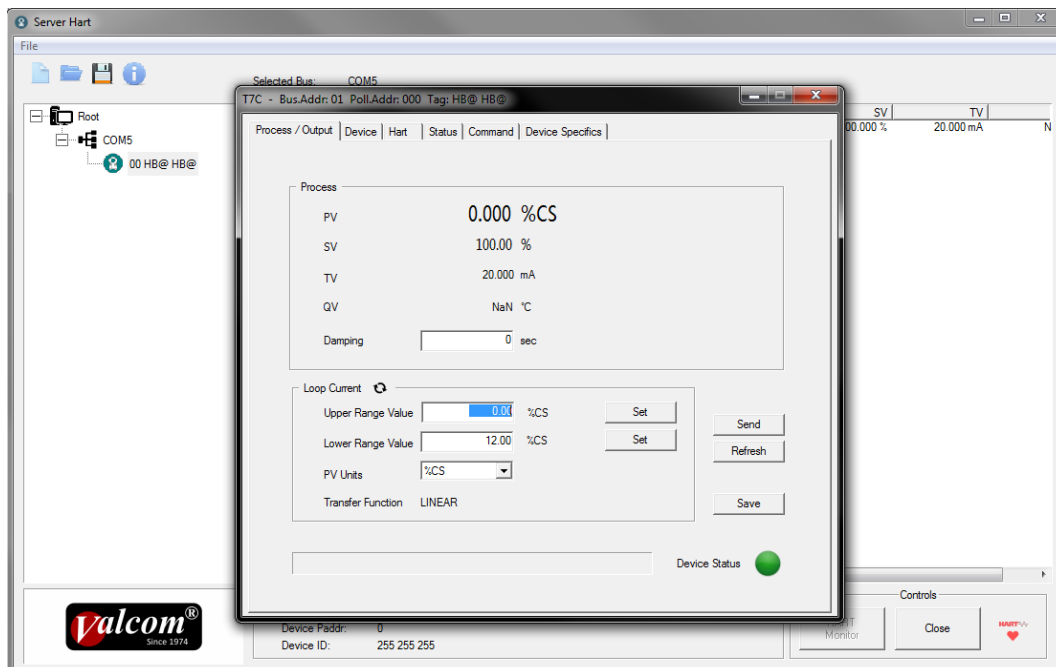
Server Hart

File

Selected Bus: COM5

Root

COM5

00 HB@ HB@

T7C - Bus.Addr: 01 Poll.Addr: 000 Tag: HB@ HB@

Process / Output | Device | Hart | Status | Command | Device Specifics

Process

PV 0.000 %CS

SV 100.00 %

TV 20.000 mA

QV NaN °C

Damping 0 sec

Loop Current

Upper Range Value 0.00 %CS Set

Lower Range Value 12.00 %CS Set

PV Units %CS

Transfer Function LINEAR

Send

Refresh

Save

Device Status

| SV | TV | |
|---|---|---|
| 00.000 % | 20.000 mA | N |

Controls

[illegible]T Monitor

Close

HART

valcom® Since 1974

Device Paddr: 0

Device ID: 255 255 255